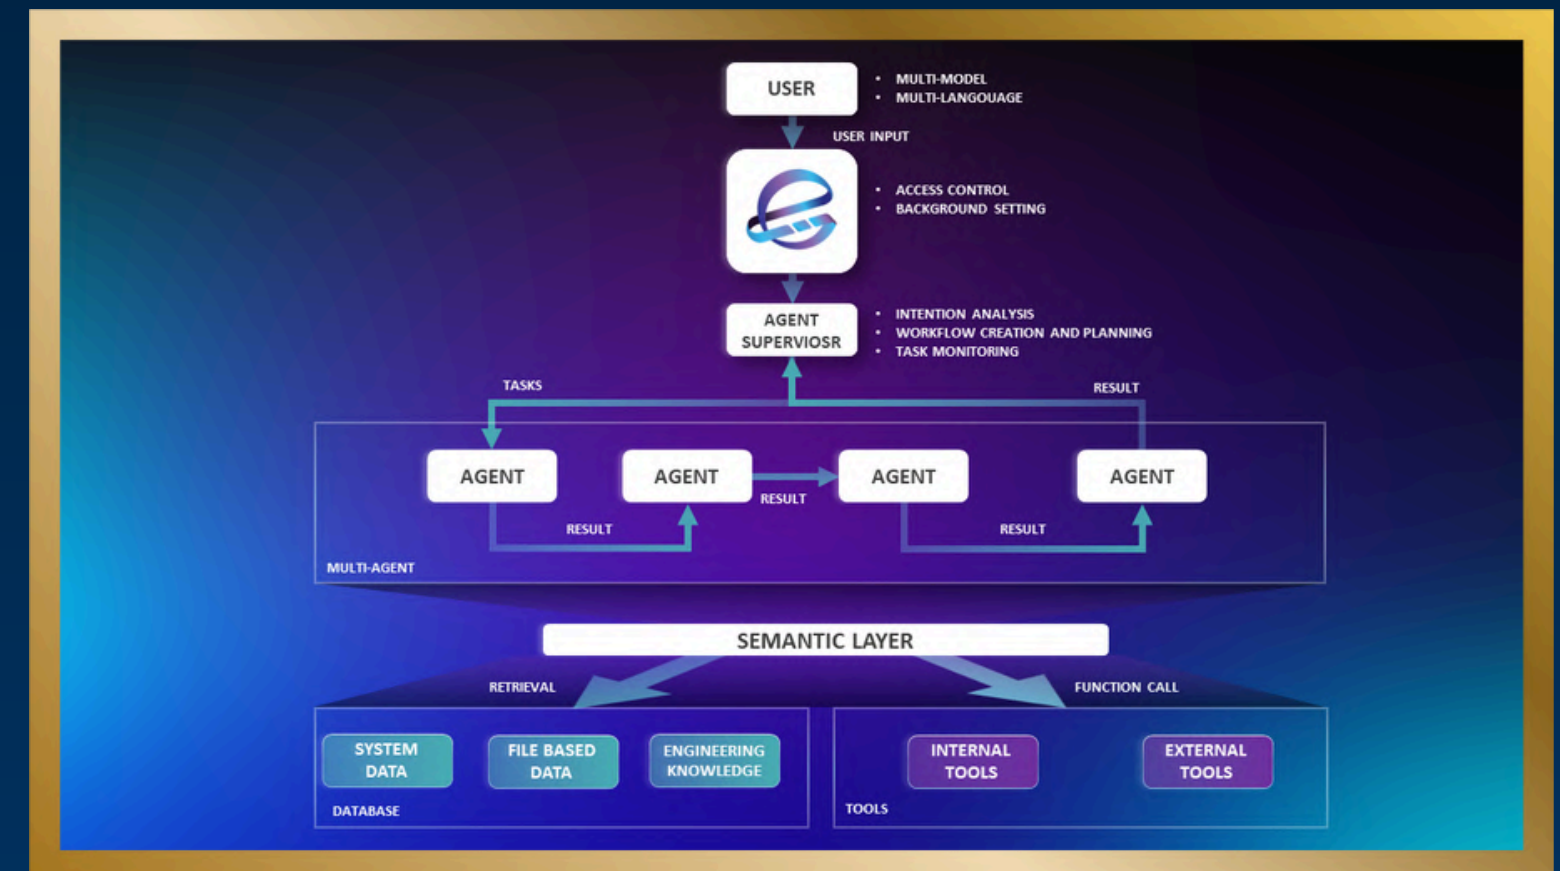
USER

- MULTI-MODEL
- MULTI-LANGOUAGE

USER INPUT

- ACCESS CONTROL
- BACKGROUND SETTING

AGENT SUPERVIOSR

- INTENTION ANALYSIS
- WORKFLOW CREATION AND PLANNING
- TASK MONITORING

TASKS

RESULT

AGENT

AGENT

RESULT

AGENT

AGENT

RESULT

RESULT

MULTI-AGENT

SEMANTIC LAYER

RETRIEVAL

FUNCTION CALL

SYSTEM DATA

FILE BASED DATA

ENGINEERING KNOWLEDGE

DATABASE

INTERNAL TOOLS

EXTERNAL TOOLS

TOOLS